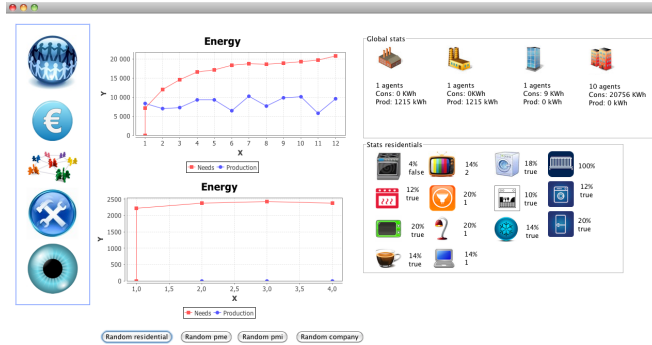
Energy

20 000
15 000
10 000
5 000
0

Y

1 2 3 4 5 6 7 8 9 10 11 12

X

Needs Production

Energy

2500
2000
1500
1000
500
0

Y

1,0 1,5 2,0 2,5 3,0 3,5 4,0

X

Needs Production

Global stats

1 agents
Cons: 0 KWh
Prod: 1215 kWh

1 agents
Cons: 0KWh
Prod: 1215 kWh

1 agents
Cons: 9 KWh
Prod: 0 kWh

10 agents
Cons: 20756 KWh
Prod: 0 kWh

Stats residentials

4%
false

14%
2

18%
true

100%

12%
true

20%
1

10%
true

12%
true

20%
true

20%
1

14%
true

20%
true

14%
true

14%
1

Random residential
Random pme
Random pmi
Random company